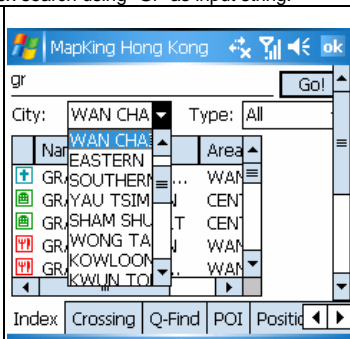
...n search using "Gr" as input string.

MapKing Hong Kong ok

gr Go!

City: WAN CHA Type: All

Nar Area

WAN CHA
EASTERN
SOUTHERN
YAU TSIM
SHAM SHU
WONG TA
KOWLOON
KWUN TO

GR WAN
GR CENT
GR CENT
GR WAN
GR WAN

Index Crossing Q-Find POI Positio